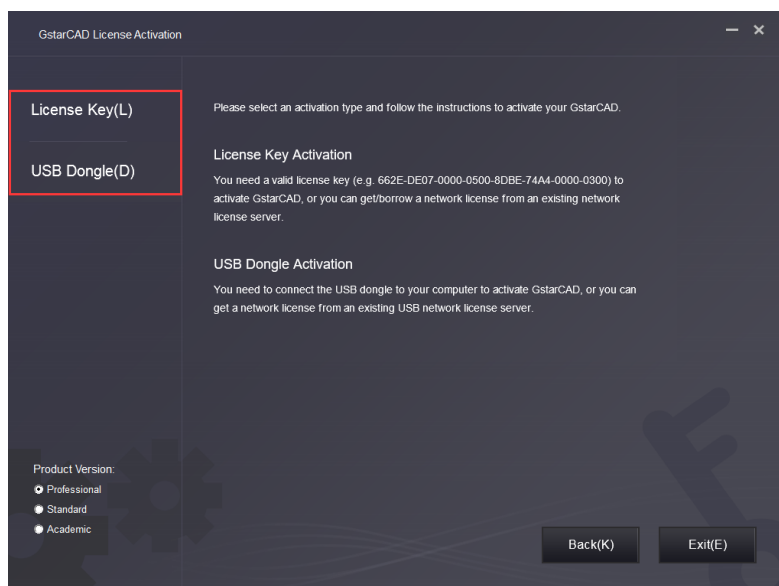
GstarCAD License Activation

License Key(L)

USB Dongle(D)

Please select an activation type and follow the instructions to activate your GstarCAD.

License Key Activation

You need a valid license key (e.g. 662E-DE07-0000-0500-8DBE-74A4-0000-0300) to activate GstarCAD, or you can get/borrow a network license from an existing network license server.

USB Dongle Activation

You need to connect the USB dongle to your computer to activate GstarCAD, or you can get a network license from an existing USB network license server.

Product Version:
Professional
Standard
Academic

Back(K)
Exit(E)